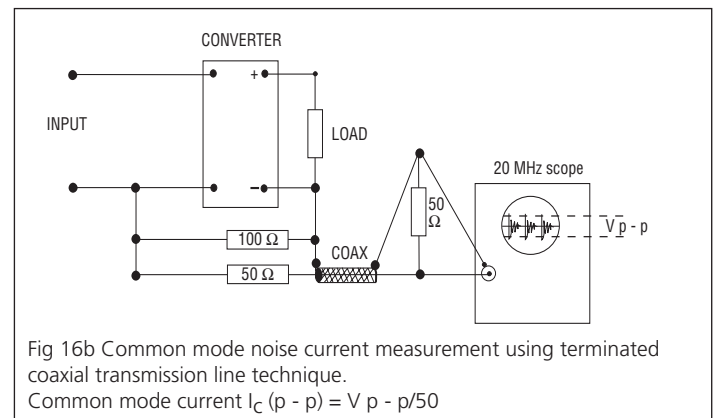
CONVERTER

+

-

INPUT

LOAD

50 Ω

20 MHz scope

V p - p

100 Ω

COAX

50 Ω

Fig 16b Common mode noise current measurement using terminated coaxial transmission line technique.
Common mode current $I_C$ (p - p) = V p - p/50